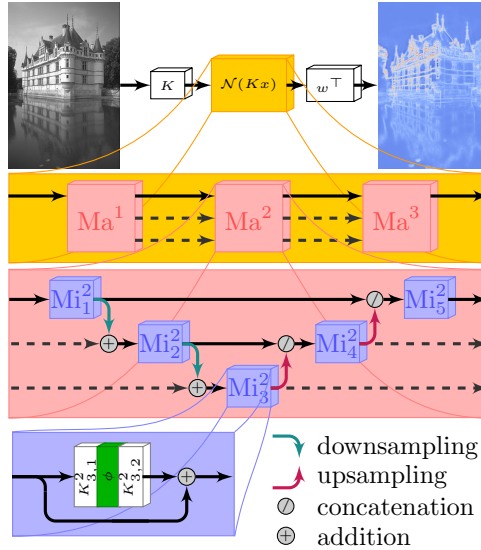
$K$
$\mathcal{N}(Kx)$
$w^\top$
$\mathrm{Ma}^1$
$\mathrm{Ma}^2$
$\mathrm{Ma}^3$
$\mathrm{Mi}_1^2$
$\mathrm{Mi}_5^2$
$\mathrm{Mi}_2^2$
$\mathrm{Mi}_4^2$
$\mathrm{Mi}_3^2$
$K_{3,1}^2$
$\phi$
$K_{3,2}^2$
downsampling
upsampling
concatenation
addition